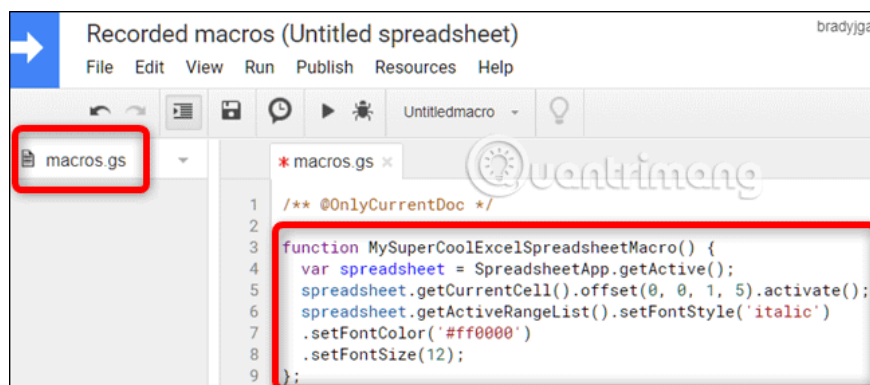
Recorded macros (Untitled spreadsheet)

bradyjga

File Edit View Run Publish Resources Help

Untitledmacro

macros.gs

* macros.gs ×

Quantrimang

1 /** @OnlyCurrentDoc */
2
3 function MySuperCoolExcelSpreadsheetMacro() {
4 var spreadsheet = SpreadsheetApp.getActive();
5 spreadsheet.getCurrentCell().offset(0, 0, 1, 5).activate();
6 spreadsheet.getActiveRangeList().setFontStyle('italic')
7 .setFontColor('#ff0000')
8 .setFontSize(12);
9 };